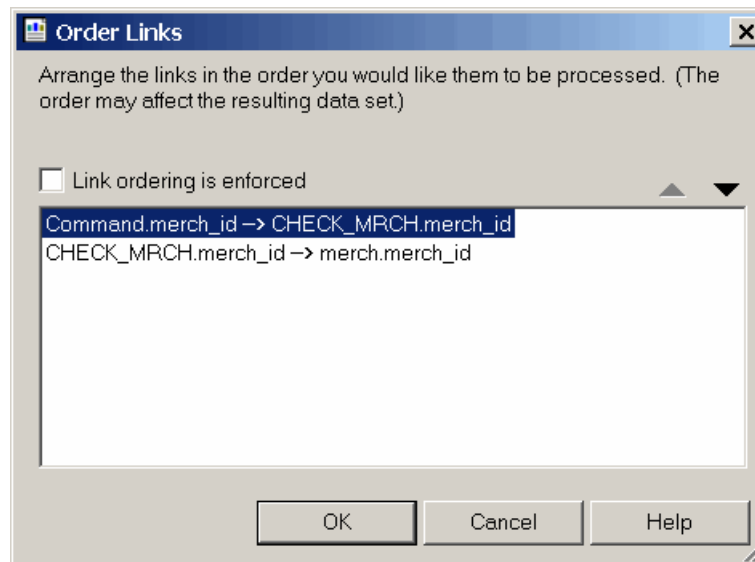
Order Links

Arrange the links in the order you would like them to be processed. (The order may affect the resulting data set.)

Link ordering is enforced

Command.merch_id –> CHECK_MRCH.merch_id
CHECK_MRCH.merch_id –> merch.merch_id

OK
Cancel
Help